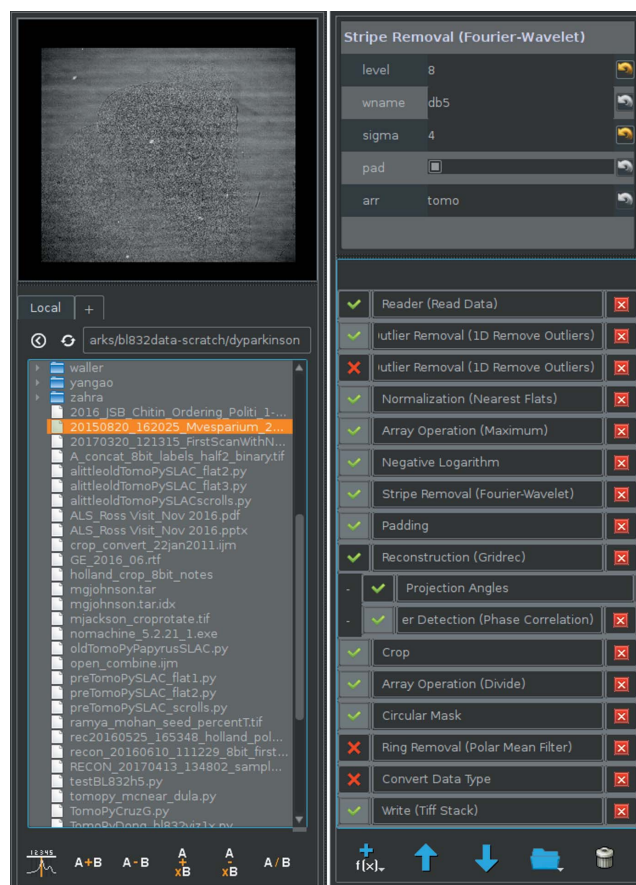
Local +

arks/bl832data-scratch/dyparkinson

waller
yangao
zahra
2016_JSB_Chitin_Ordering_Politi_1-...
20150820_162025_Mvesparium_2...
20170320_121315_FirstScanWithN...
A_concat_8bit_labels_half2_binary.tif
alittleoldTomoPySLAC_flat2.py
alittleoldTomoPySLAC_flat3.py
alittleoldTomoPySLACscrolls.py
ALS_Ross Visit_Nov 2016.pdf
ALS_Ross Visit_Nov 2016.pptx
crop_convert_22jan2011.ijm
GE_2016_06.rtf
holland_crop_8bit_notes
mgjohnson.tar
mgjohnson.tar.idx
mjackson_croprotate.tif
nomachine_5.2.21_1.exe
oldTomoPyPapyrusSLAC.py
open_combine.ijm
preTomoPySLAC_flat1.py
preTomoPySLAC_flat2.py
preTomoPySLAC_scrolls.py
ramya_mohan_seed_percentT.tif
rec20160525_165348_holland_pol...
recon_20160610_111229_8bit_first...
RECON_20170413_134802_sampl...
testBL832h5.py
tomopy_mcnear_dula.py
TomoPyCruzG.py
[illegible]

12345 A+B A-B A+xB A-xB A/B

Stripe Removal (Fourier-Wavelet)
level 8
wname db5
sigma 4
pad
arr tomo

Reader (Read Data)
utlier Removal (1D Remove Outliers)
utlier Removal (1D Remove Outliers)
Normalization (Nearest Flats)
Array Operation (Maximum)
Negative Logarithm
Stripe Removal (Fourier-Wavelet)
Padding
Reconstruction (Gridrec)
Projection Angles
er Detection (Phase Correlation)
Crop
Array Operation (Divide)
Circular Mask
Ring Removal (Polar Mean Filter)
Convert Data Type
Write (Tiff Stack)

f(x)